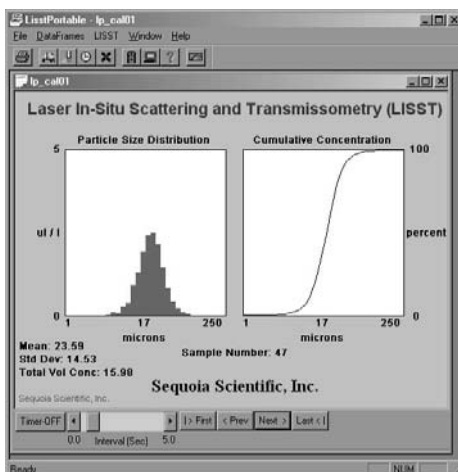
ListPortable - lp_cal01

File DataFrames LISST Window Help

lp_cal01

Laser In-Situ Scattering and Transmissometry (LISST)

Particle Size Distribution

Cumulative Concentration

5

ul / l

0

1

17

250

microns

100

percent

0

1

17

250

microns

Mean: 23.59

Std Dev: 14.53

Total Vol Conc: 15.98

Sample Number: 47

Sequoia Scientific, Inc.

Sequoia Scientific, Inc.

Timer OFF

0.0 Interval (Sec) 5.0

|> First

< Prev

Next >

Last <|

Ready

NUM